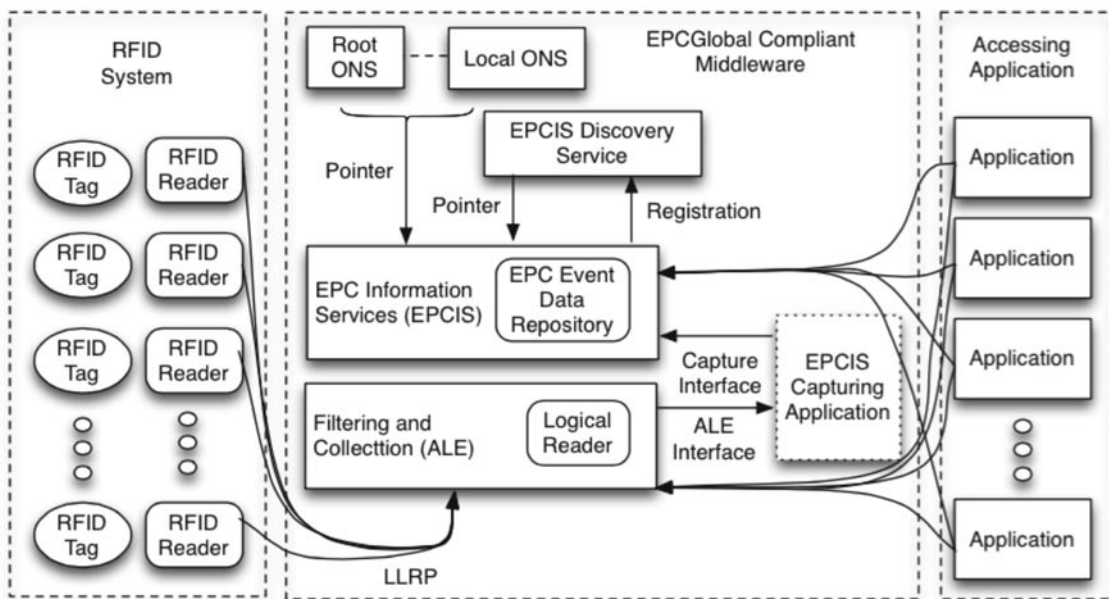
RFID System

RFID Tag
RFID Reader
RFID Tag
RFID Reader
RFID Tag
RFID Reader
RFID Tag
RFID Reader

Root ONS
Local ONS

EPCGlobal Compliant Middleware

EPCIS Discovery Service

Pointer
Pointer
Registration

EPC Information Services (EPCIS)
EPC Event Data Repository

Capture Interface
EPCIS Capturing Application

Filtering and Collecttion (ALE)
Logical Reader
ALE Interface

LLRP

Accessing Application

Application
Application
Application
Application